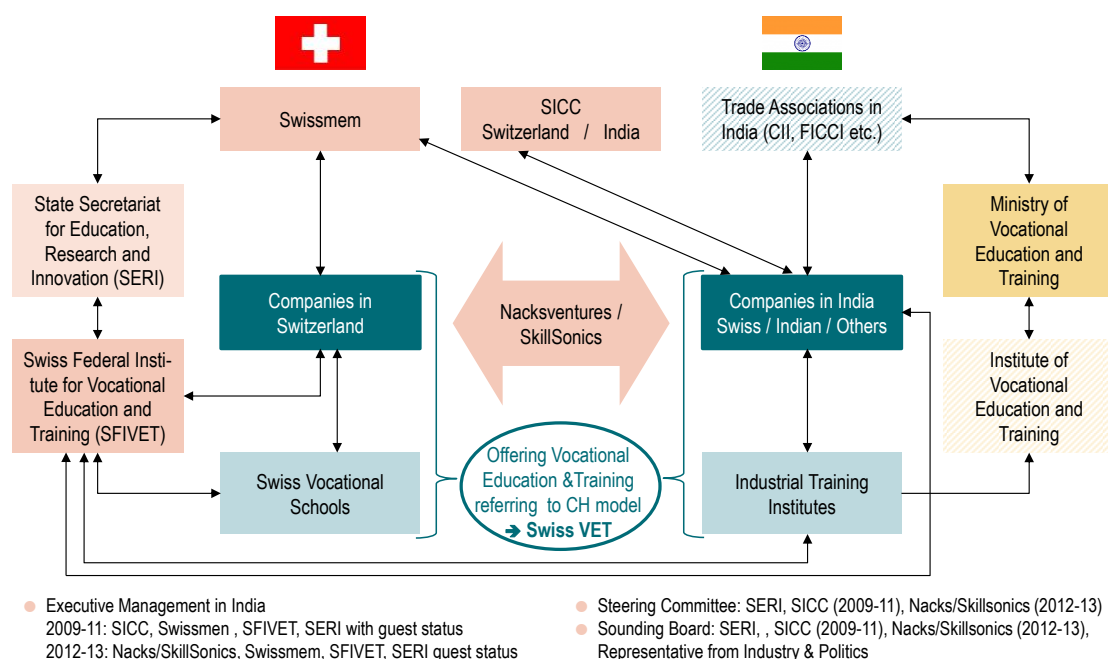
Swissmem

SICC
Switzerland / India

Trade Associations in India (CII, FICCI etc.)

State Secretariat for Education, Research and Innovation (SERI)

Ministry of Vocational Education and Training

Companies in Switzerland

Nacksventures / SkillSonics

Companies in India Swiss / Indian / Others

Swiss Federal Institute for Vocational Education and Training (SFIVET)

Institute of Vocational Education and Training

Swiss Vocational Schools

Offering Vocational Education &Training referring to CH model
➔ Swiss VET

Industrial Training Institutes

Executive Management in India
2009-11: SICC, Swissmen , SFIVET, SERI with guest status
2012-13: Nacks/SkillSonics, Swissmem, SFIVET, SERI guest status

Steering Committee: SERI, SICC (2009-11), Nacks/Skillsonics (2012-13)

Sounding Board: SERI, , SICC (2009-11), Nacks/Skillsonics (2012-13), Representative from Industry & Politics